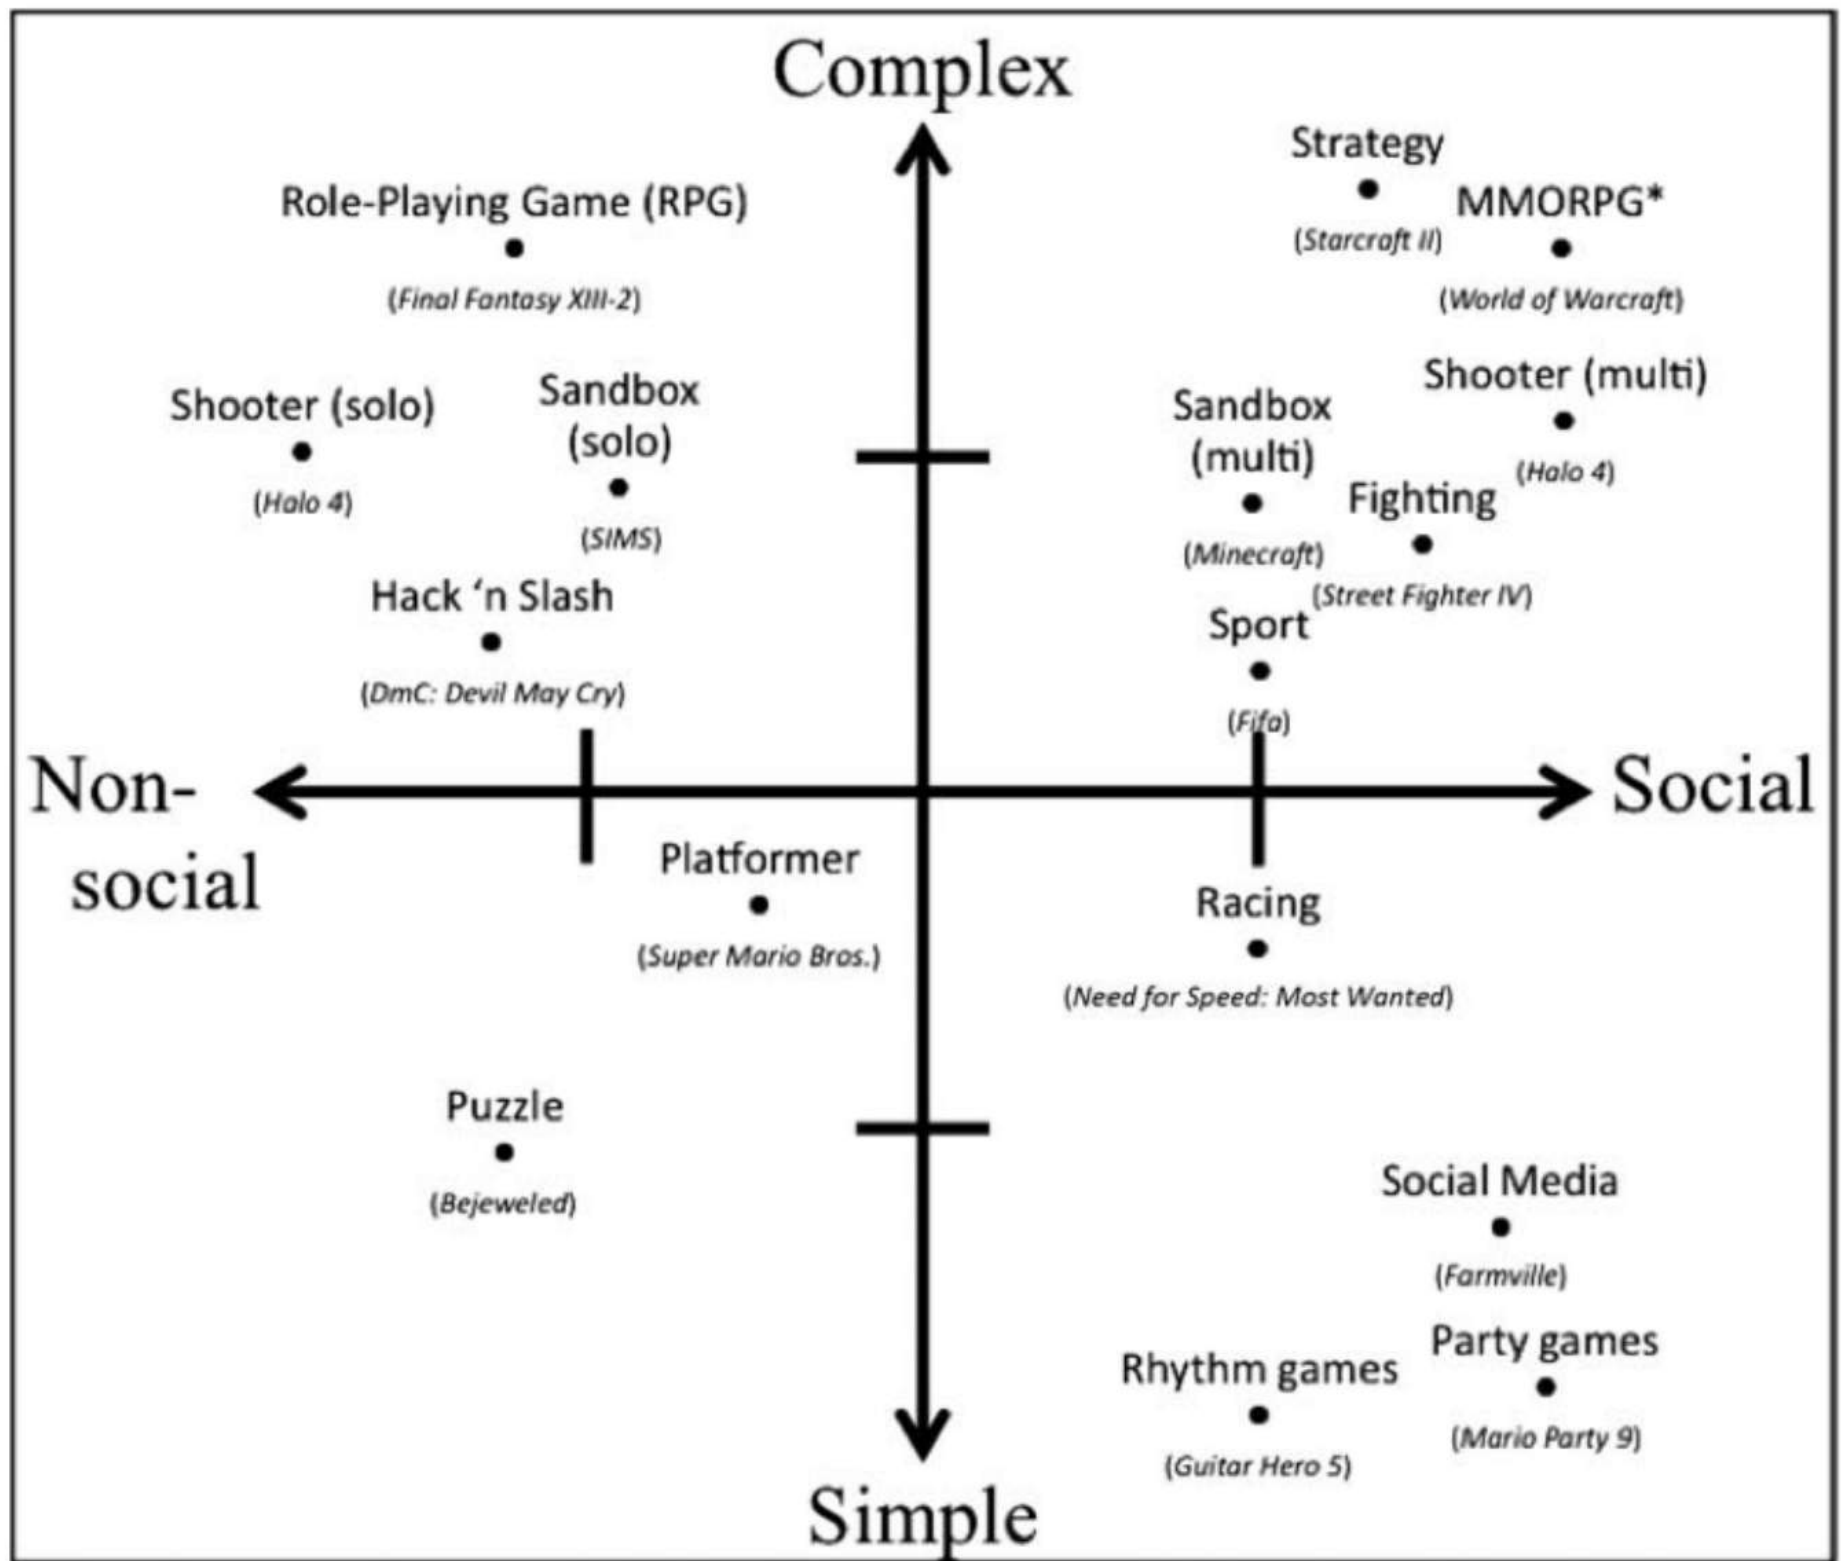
Complex

Strategy
(Starcraft II)

MMORPG*
(World of Warcraft)

Role-Playing Game (RPG)
(Final Fantasy XIII-2)

Shooter (multi)
(Halo 4)

Shooter (solo)
(Halo 4)

Sandbox (solo)
(SIMS)

Sandbox (multi)
(Minecraft)

Fighting
(Street Fighter IV)

Hack 'n Slash
(DmC: Devil May Cry)

Sport
(Fifa)

Non-social

Social

Platformer
(Super Mario Bros.)

Racing
(Need for Speed: Most Wanted)

Puzzle
(Bejeweled)

Social Media
(Farmville)

Party games
(Mario Party 9)

Rhythm games
(Guitar Hero 5)

Simple